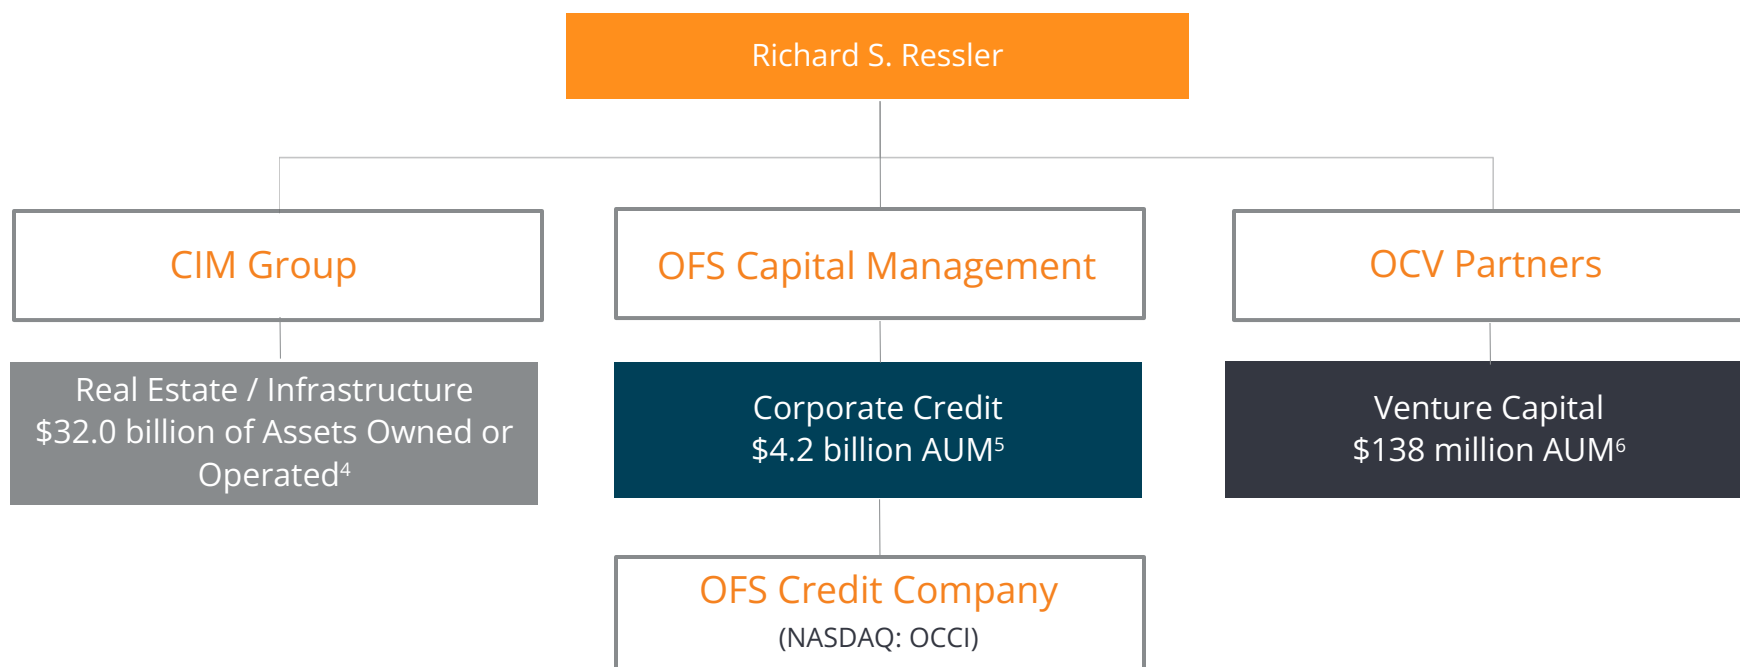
Richard S. Ressler

CIM Group

OFS Capital Management

OCV Partners

Real Estate / Infrastructure
$32.0 billion of Assets Owned or Operated$^4$

Corporate Credit
$4.2 billion AUM$^5$

Venture Capital
$138 million AUM$^6$

OFS Credit Company
(NASDAQ: OCCI)